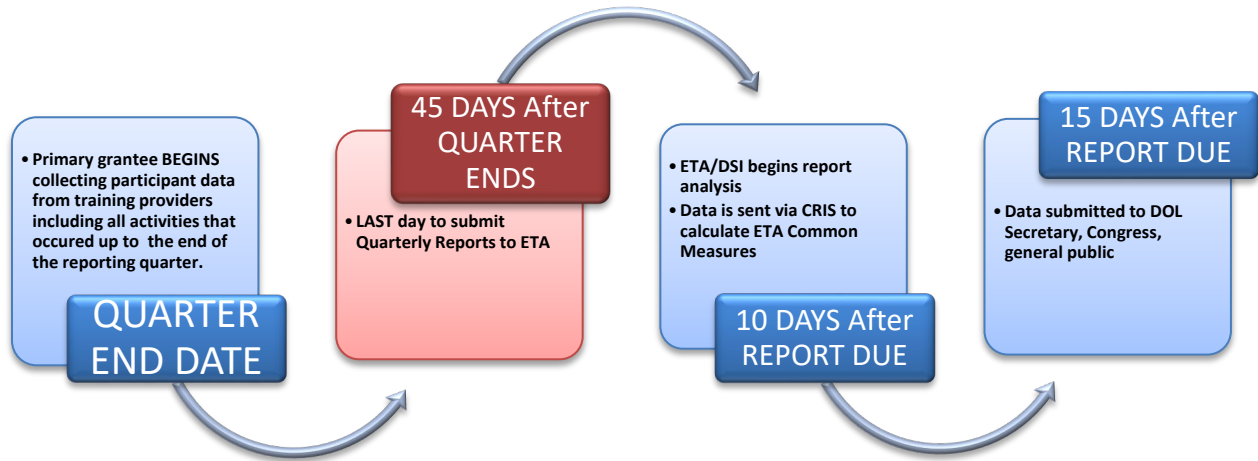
• Primary grantee BEGINS collecting participant data from training providers including all activities that occured up to the end of the reporting quarter.

QUARTER END DATE

45 DAYS After QUARTER ENDS

• LAST day to submit Quarterly Reports to ETA

• ETA/DSI begins report analysis
• Data is sent via CRIS to calculate ETA Common Measures

10 DAYS After REPORT DUE

15 DAYS After REPORT DUE

• Data submitted to DOL Secretary, Congress, general public